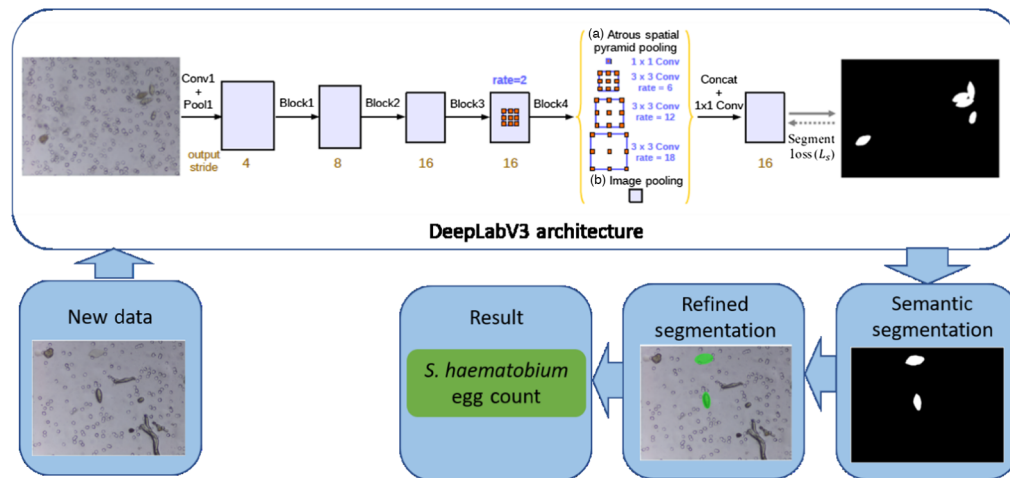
Conv1
+
Pool1

output stride 4

Block1

8

Block2

16

Block3

rate=2

16

Block4

(a) Atrous spatial pyramid pooling

1 x 1 Conv

3 x 3 Conv rate = 6

3 x 3 Conv rate = 12

3 x 3 Conv rate = 18

(b) Image pooling

Concat
+
1x1 Conv

16

Segment loss $(L_S)$

DeepLabV3 architecture

New data

Result

S. haematobium egg count

Refined segmentation

Semantic segmentation